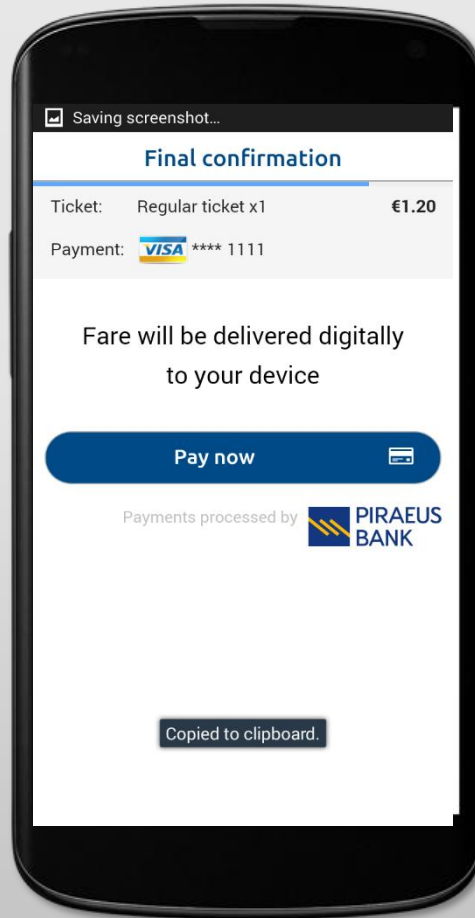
Saving screenshot...

Final confirmation

Ticket: Regular ticket x1 €1.20

Payment: VISA **** 1111

Fare will be delivered digitally to your device

Pay now

Payments processed by PIRAEUS BANK

Copied to clipboard.